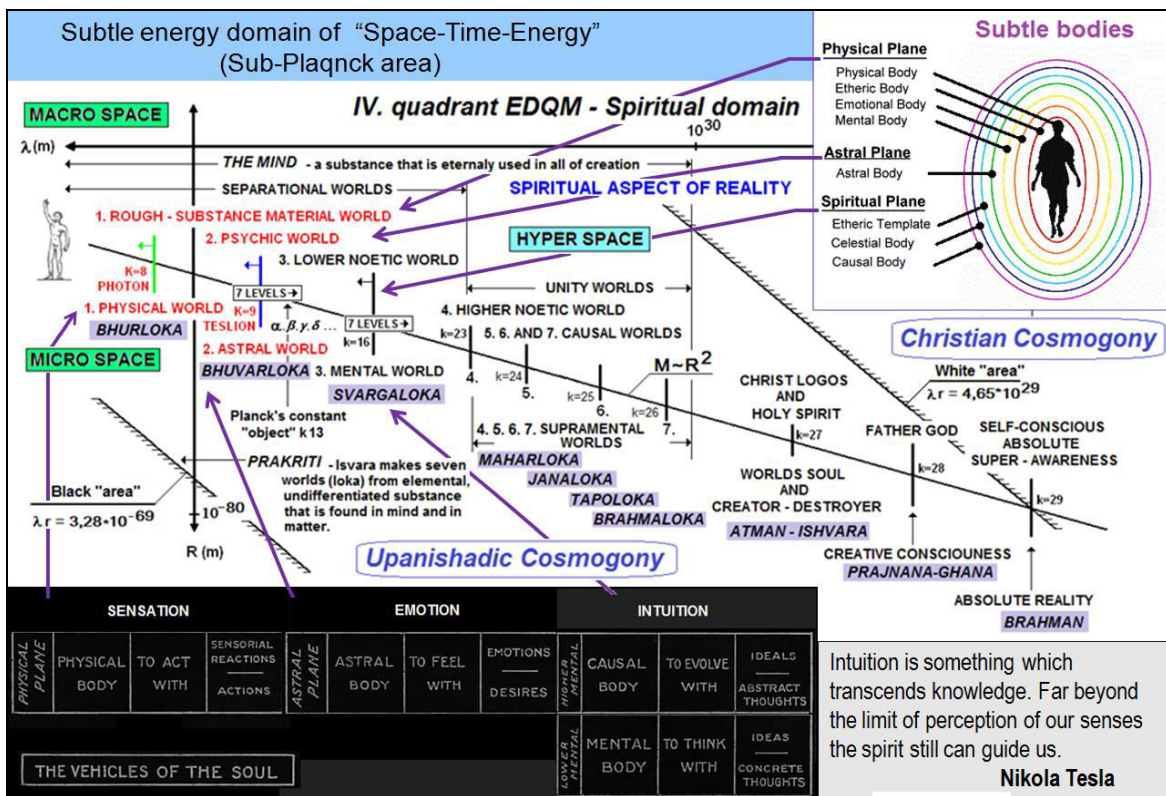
Subtle energy domain of "Space-Time-Energy"
(Sub-Plaqnck area)

Subtle bodies

Physical Plane
Physical Body
Etheric Body
Emotional Body
Mental Body

Astral Plane
Astral Body

Spiritual Plane
Etheric Template
Celestial Body
Causal Body

MACRO SPACE

IV. quadrant EDQM - Spiritual domain

$10^{30}$

λ(m)

THE MIND - a substance that is eternaly used in all of creation

SEPARATIONAL WORLDS

SPIRITUAL ASPECT OF REALITY

1. ROUGH - SUBSTANCE MATERIAL WORLD
2. PSYCHIC WORLD

HYPER SPACE

3. LOWER NOETIC WORLD

UNITY WORLDS

K=8
PHOTON

7 LEVELS

K=9
TESLION

α, β, γ, δ ...

4. HIGHER NOETIC WORLD

7 LEVELS

1. PHYSICAL WORLD
BHURLOKA

k=23
5. 6. AND 7. CAUSAL WORLDS

Christian Cosmogony

MICRO SPACE

2. ASTRAL WORLD
k=16
BHUVARLOKA
3. MENTAL WORLD
SVARGALOKA

4.
k=24
5.
k=25
6.
k=26
7.

$M \sim R^2$

White "area"
$\lambda r = 4,65 \cdot 10^{29}$

CHRIST LOGOS
AND
HOLY SPIRIT
k=27

Planck's constant "object" k13

4. 5. 6. 7. SUPRAMENTAL WORLDS
MAHARLOKA
JANALOKA
TAPOLOKA
BRAHMALOKA

FATHER GOD
k=28

SELF-CONSCIOUS
ABSOLUTE
SUPER - AWARENESS

PRAKRITI - Isvara makes seven worlds (loka) from elemental, undifferentiated substance that is found in mind and in matter.

WORLDS SOUL
AND
CREATOR - DESTROYER
ATMAN - ISHVARA

k=29

Black "area"
$\lambda r = 3,28 \cdot 10^{-69}$

$10^{-80}$

R (m)

Upanishadic Cosmogony

CREATIVE CONSCIOUSNESS
PRAJNANA-GHANA

ABSOLUTE REALITY
BRAHMAN

SENSATION | EMOTION | INTUITION

| PHYSICAL PLANE | PHYSICAL BODY | TO ACT WITH | SENSORIAL REACTIONS / ACTIONS | ASTRAL PLANE | ASTRAL BODY | TO FEEL WITH | EMOTIONS / DESIRES | HIGHER MENTAL | CAUSAL BODY | TO EVOLVE WITH | IDEALS / ABSTRACT THOUGHTS |
|---|---|---|---|---|---|---|---|---|---|---|---|
| | | | | | | | | LOWER MENTAL | MENTAL BODY | TO THINK WITH | IDEAS / CONCRETE THOUGHTS |

THE VEHICLES OF THE SOUL

Intuition is something which transcends knowledge. Far beyond the limit of perception of our senses the spirit still can guide us.
Nikola Tesla